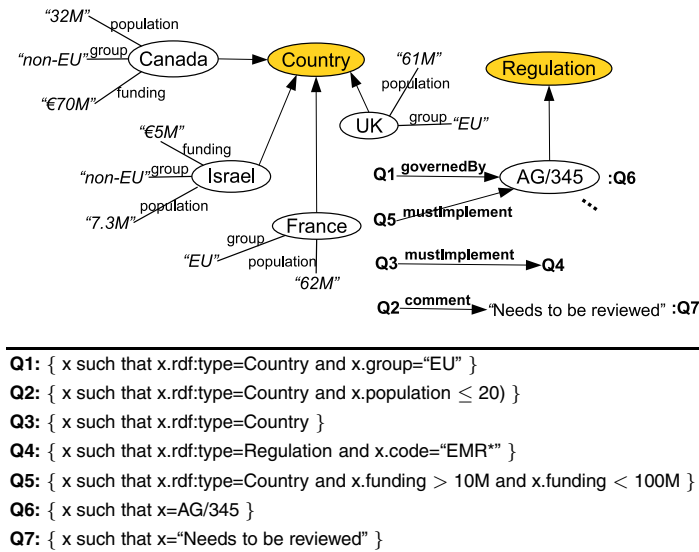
"32M" population
"non-EU" group Canada
"€70M" funding
Country
"61M" population
UK group "EU"
Regulation
"€5M" funding
"non-EU" group Israel
"7.3M" population
Q1 governedBy AG/345 :Q6
Q5 mustImplement
France group
"EU" population
"62M"
Q3 mustImplement Q4
Q2 comment "Needs to be reviewed" :Q7

**Q1:** { x such that x.rdf:type=Country and x.group="EU" }
**Q2:** { x such that x.rdf:type=Country and x.population $\leq$ 20) }
**Q3:** { x such that x.rdf:type=Country }
**Q4:** { x such that x.rdf:type=Regulation and x.code="EMR*" }
**Q5:** { x such that x.rdf:type=Country and x.funding $>$ 10M and x.funding $<$ 100M }
**Q6:** { x such that x=AG/345 }
**Q7:** { x such that x="Needs to be reviewed" }